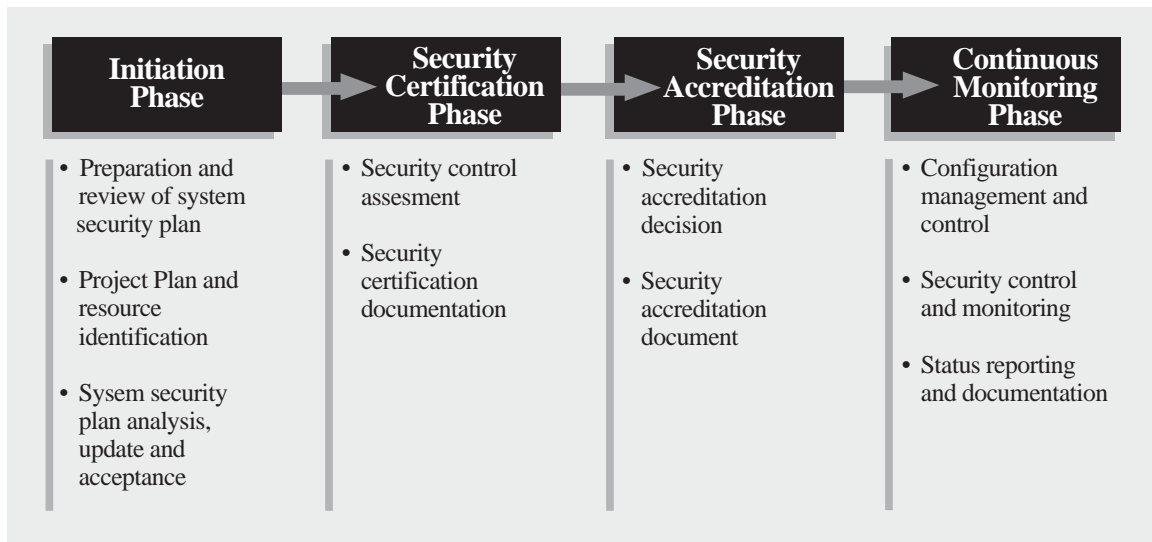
Initiation Phase

Security Certification Phase

Security Accreditation Phase

Continuous Monitoring Phase

• Preparation and review of system security plan

• Project Plan and resource identification

• Sysem security plan analysis, update and acceptance

• Security control assesment

• Security certification documentation

• Security accreditation decision

• Security accreditation document

• Configuration management and control

• Security control and monitoring

• Status reporting and documentation